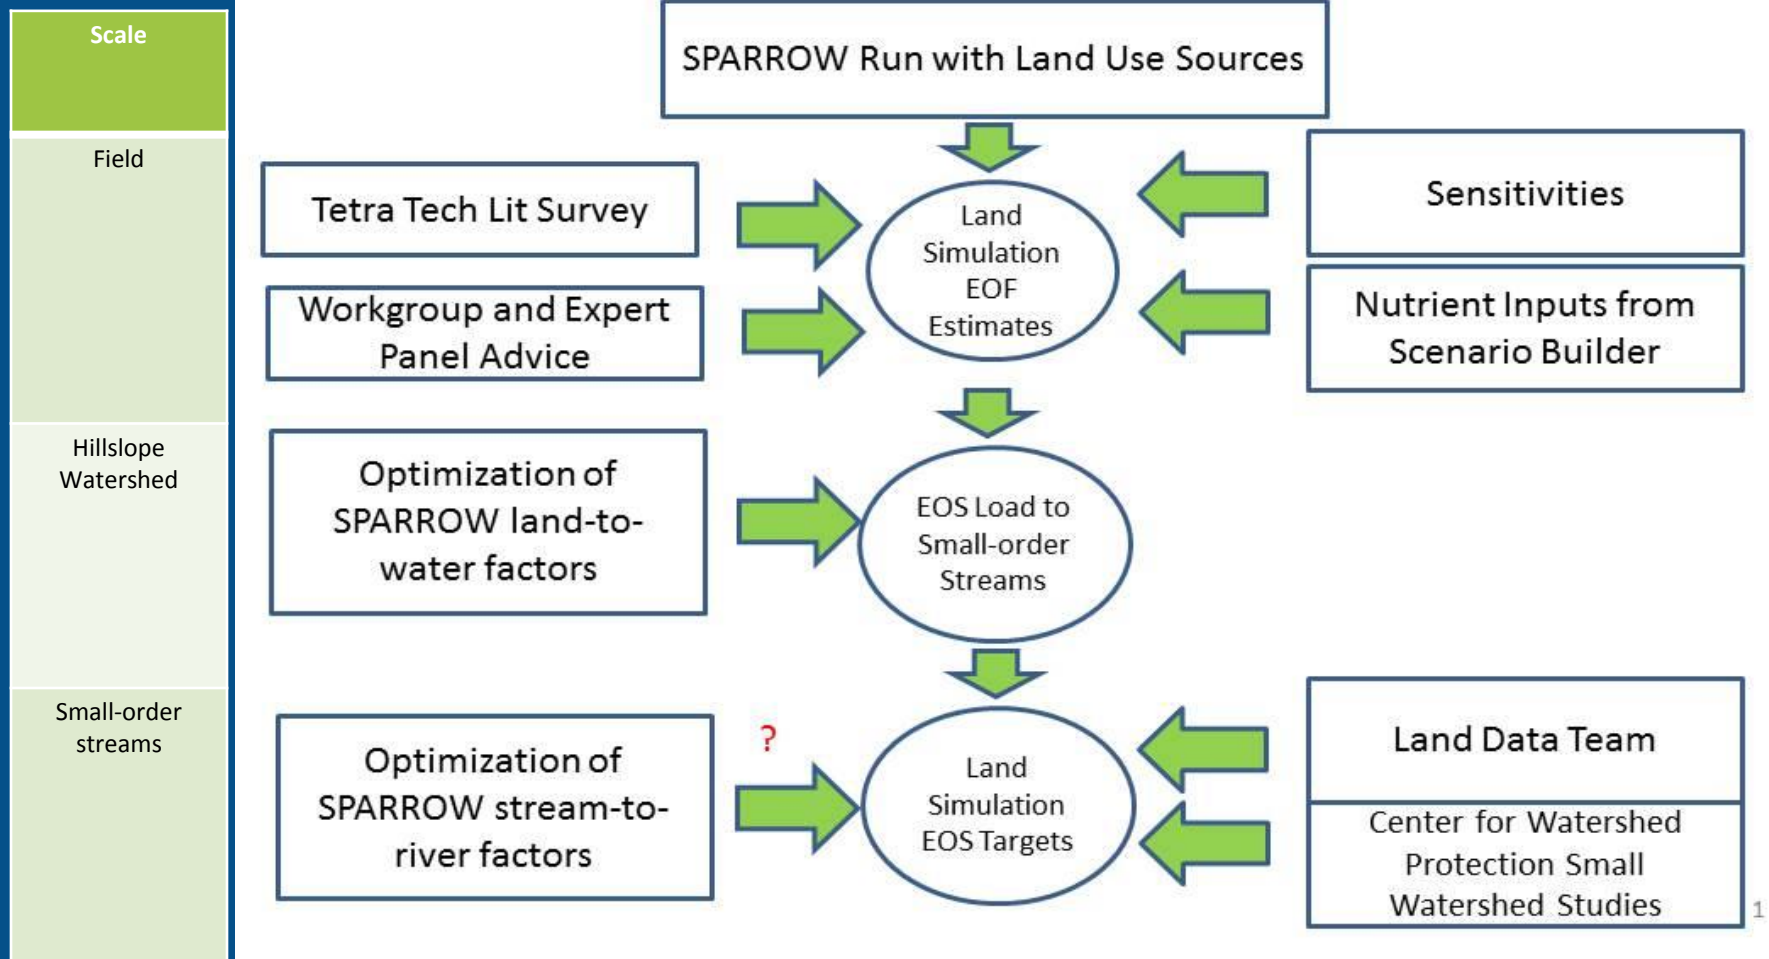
Scale

Field

Hillslope Watershed

Small-order streams

SPARROW Run with Land Use Sources

Tetra Tech Lit Survey

Land Simulation EOF Estimates

Sensitivities

Workgroup and Expert Panel Advice

Nutrient Inputs from Scenario Builder

Optimization of SPARROW land-to-water factors

EOS Load to Small-order Streams

Optimization of SPARROW stream-to-river factors

?

Land Simulation EOS Targets

Land Data Team

Center for Watershed Protection Small Watershed Studies

1